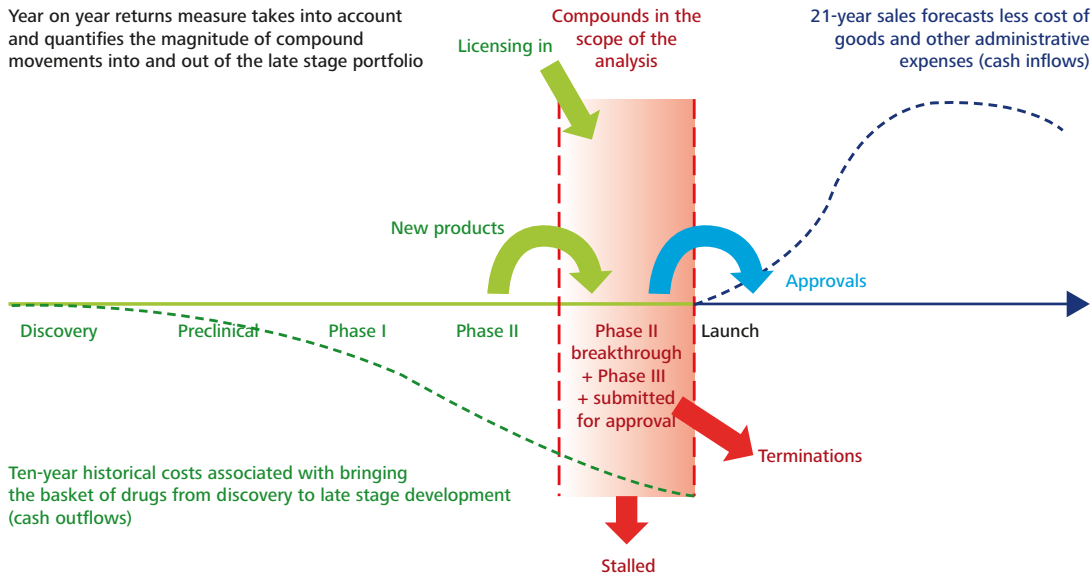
Year on year returns measure takes into account and quantifies the magnitude of compound movements into and out of the late stage portfolio

Compounds in the scope of the analysis

21-year sales forecasts less cost of goods and other administrative expenses (cash inflows)

Licensing in

New products

Approvals

Discovery

Preclinical

Phase I

Phase II

Phase II breakthrough + Phase III + submitted for approval

Launch

Terminations

Ten-year historical costs associated with bringing the basket of drugs from discovery to late stage development (cash outflows)

Stalled